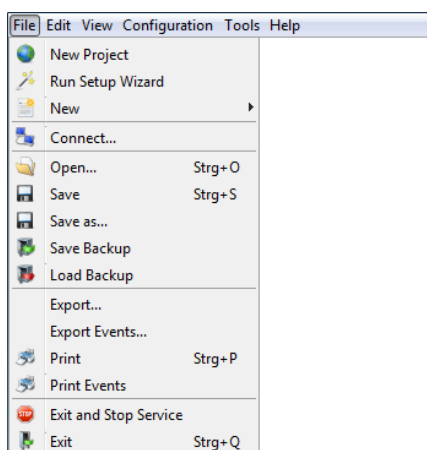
File Edit View Configuration Tools Help

New Project
Run Setup Wizard
New
Connect...
Open... Strg+O
Save Strg+S
Save as...
Save Backup
Load Backup
Export...
Export Events...
Print Strg+P
Print Events
Exit and Stop Service
Exit Strg+Q